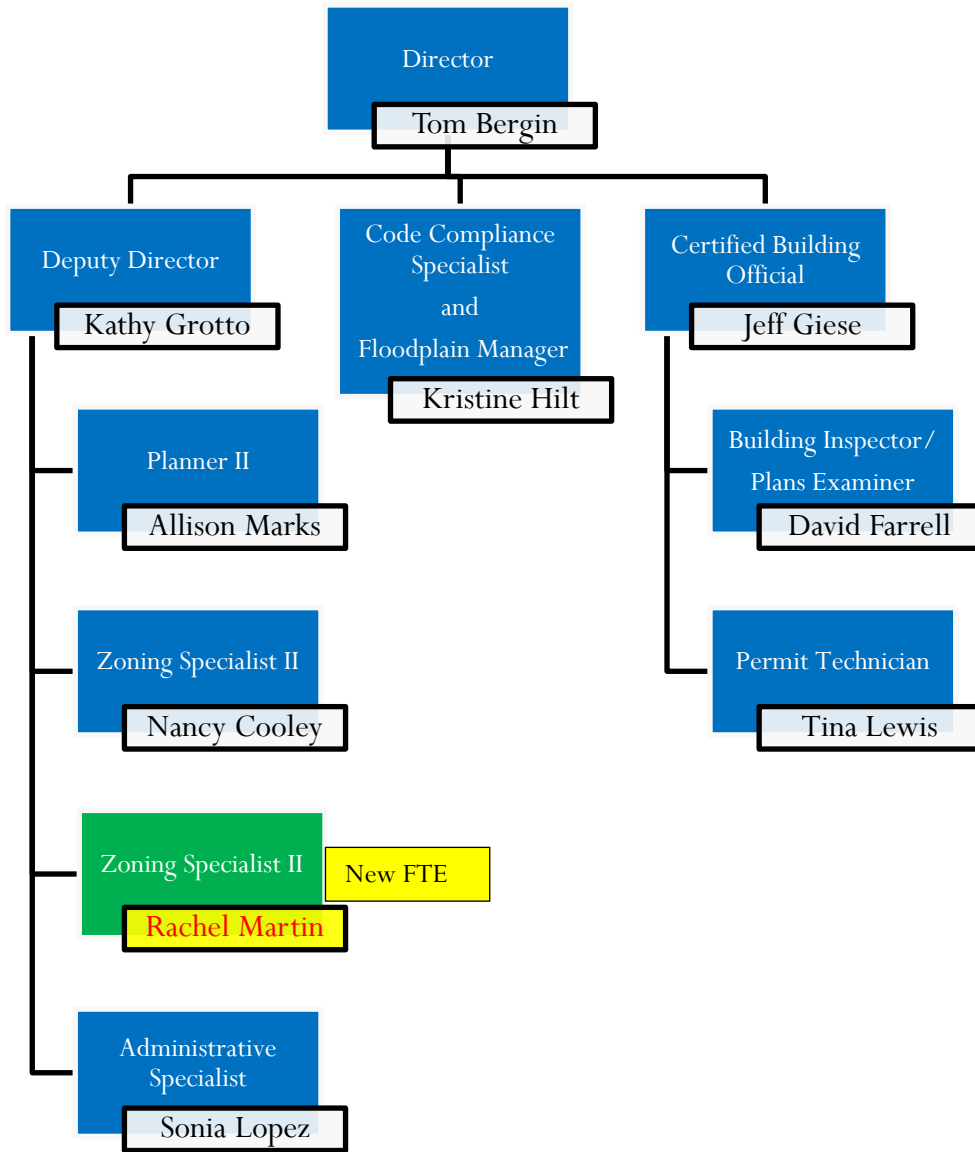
Director
Tom Bergin

Deputy Director
Kathy Grotto

Code Compliance Specialist
and
Floodplain Manager
Kristine Hilt

Certified Building Official
Jeff Giese

Planner II
Allison Marks

Building Inspector/ Plans Examiner
David Farrell

Zoning Specialist II
Nancy Cooley

Permit Technician
Tina Lewis

Zoning Specialist II
New FTE
Rachel Martin

Administrative Specialist
Sonia Lopez